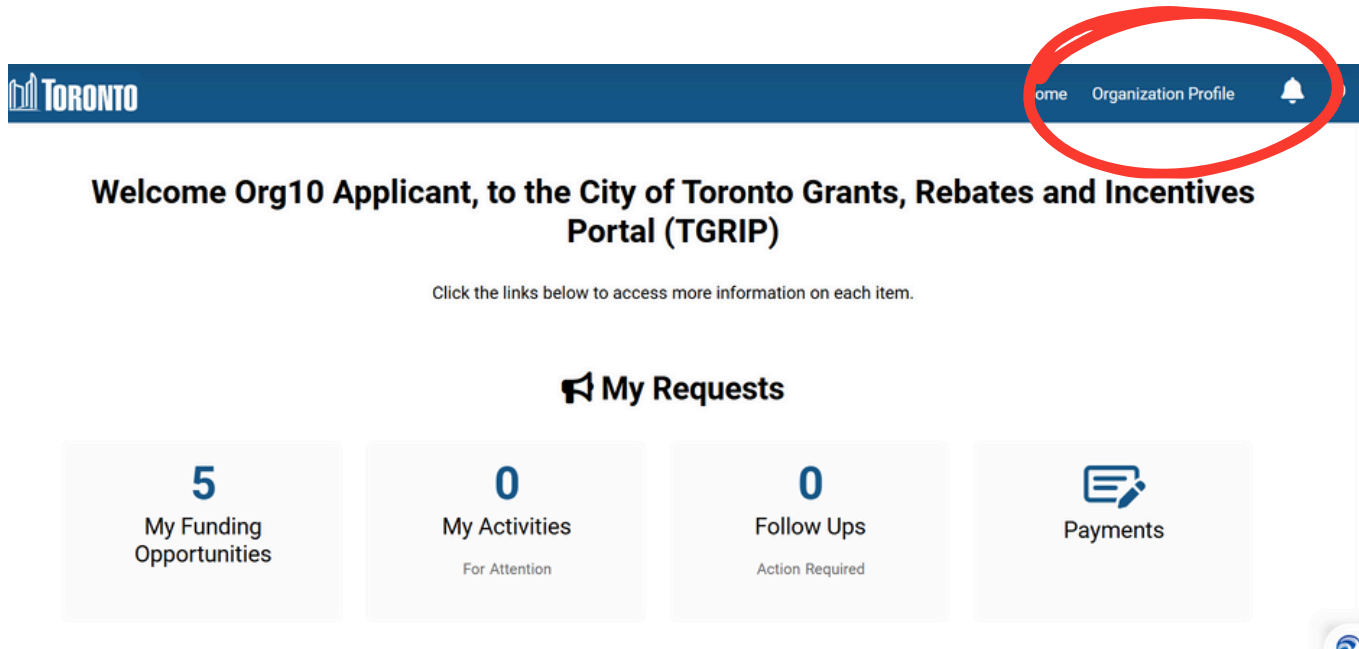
TORONTO

ome Organization Profile

Welcome Org10 Applicant, to the City of Toronto Grants, Rebates and Incentives Portal (TGRIP)

Click the links below to access more information on each item.

My Requests

5
My Funding Opportunities

0
My Activities
For Attention

0
Follow Ups
Action Required

Payments